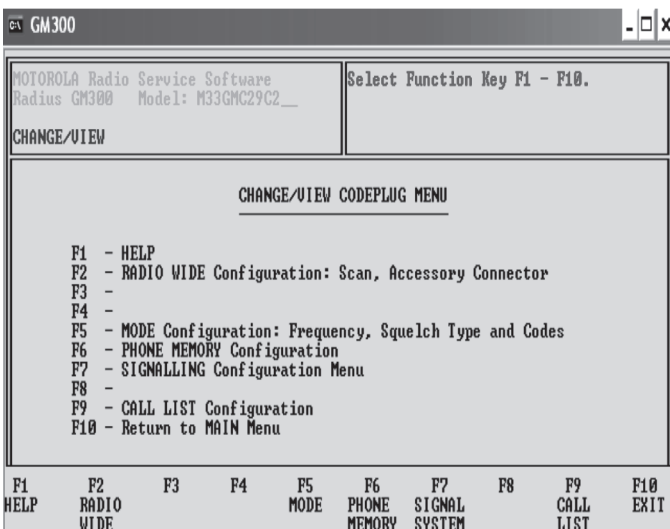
GM300

MOTOROLA Radio Service Software
Radius GM300 Model: M33GMC29C2__

CHANGE/VIEW

Select Function Key F1 - F10.

CHANGE/VIEW CODEPLUG MENU

F1 - HELP
F2 - RADIO WIDE Configuration: Scan, Accessory Connector
F3 -
F4 -
F5 - MODE Configuration: Frequency, Squelch Type and Codes
F6 - PHONE MEMORY Configuration
F7 - SIGNALLING Configuration Menu
F8 -
F9 - CALL LIST Configuration
F10 - Return to MAIN Menu

| F1 | F2 | F3 | F4 | F5 | F6 | F7 | F8 | F9 | F10 |
|---|---|---|---|---|---|---|---|---|---|
| HELP | RADIO WIDE | | | MODE | PHONE MEMORY | SIGNAL SYSTEM | | CALL LIST | EXIT |